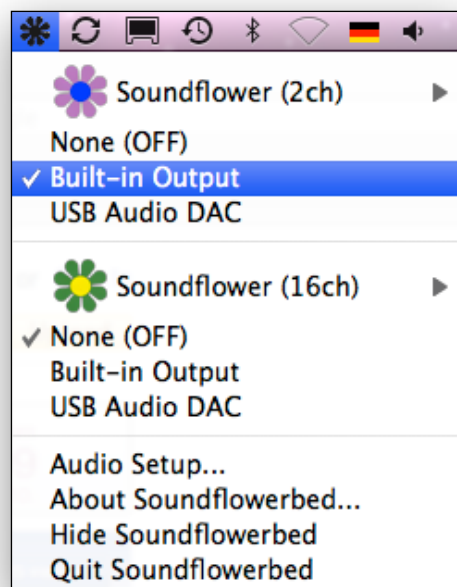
Soundflower (2ch)
None (OFF)
✓ Built-in Output
USB Audio DAC

Soundflower (16ch)
✓ None (OFF)
Built-in Output
USB Audio DAC

Audio Setup...
About Soundflowerbed...
Hide Soundflowerbed
Quit Soundflowerbed